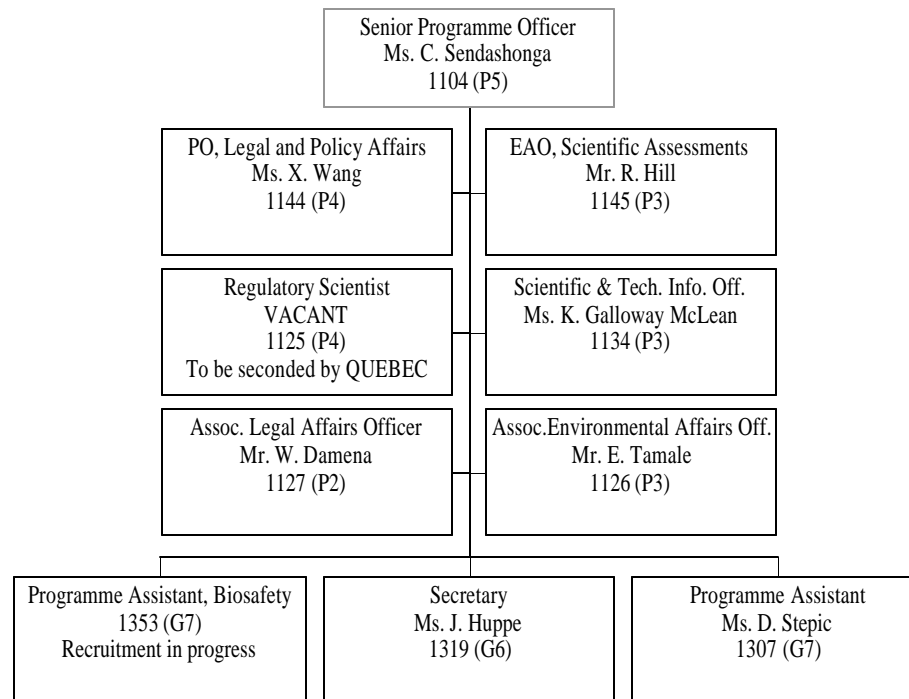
Senior Programme Officer
Ms. C. Sendashonga
1104 (P5)

PO, Legal and Policy Affairs
Ms. X. Wang
1144 (P4)

EAO, Scientific Assessments
Mr. R. Hill
1145 (P3)

Regulatory Scientist
VACANT
1125 (P4)
To be seconded by QUEBEC

Scientific & Tech. Info. Off.
Ms. K. Galloway McLean
1134 (P3)

Assoc. Legal Affairs Officer
Mr. W. Damena
1127 (P2)

Assoc.Environmental Affairs Off.
Mr. E. Tamale
1126 (P3)

Programme Assistant, Biosafety
1353 (G7)
Recruitment in progress

Secretary
Ms. J. Huppe
1319 (G6)

Programme Assistant
Ms. D. Stepic
1307 (G7)